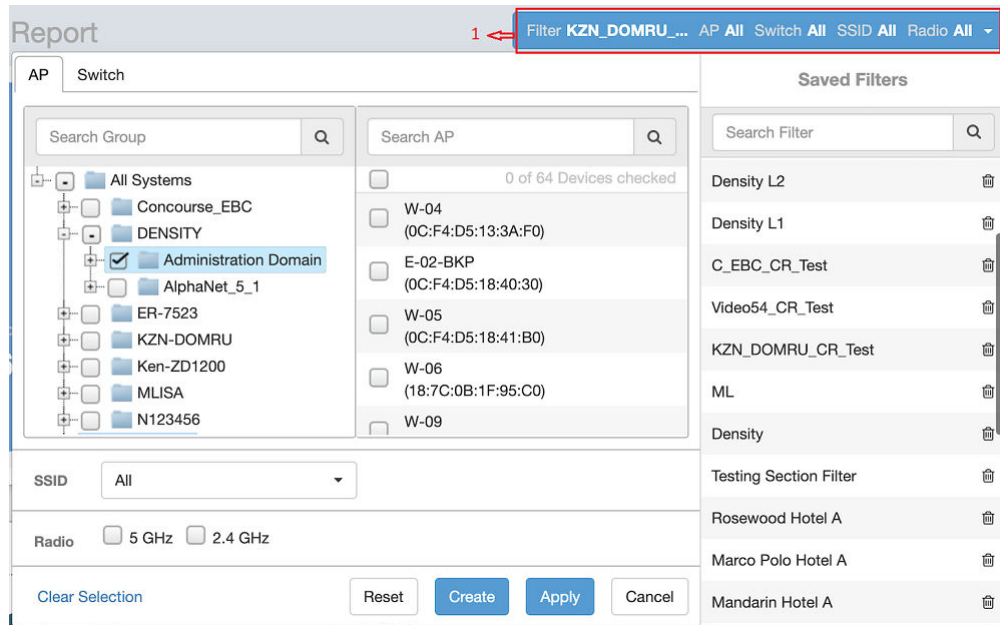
Report

1

Filter KZN_DOMRU_... AP All Switch All SSID All Radio All

AP Switch

Search Group

All Systems
Concourse_EBC
DENSITY
Administration Domain
AlphaNet_5_1
ER-7523
KZN-DOMRU
Ken-ZD1200
MLISA
N123456

Search AP

0 of 64 Devices checked

W-04
(0C:F4:D5:13:3A:F0)

E-02-BKP
(0C:F4:D5:18:40:30)

W-05
(0C:F4:D5:18:41:B0)

W-06
(18:7C:0B:1F:95:C0)

W-09

SSID All

Radio 5 GHz 2.4 GHz

Clear Selection Reset Create Apply Cancel

Saved Filters

Search Filter

Density L2
Density L1
C_EBC_CR_Test
Video54_CR_Test
KZN_DOMRU_CR_Test
ML
Density
Testing Section Filter
Rosewood Hotel A
Marco Polo Hotel A
Mandarin Hotel A